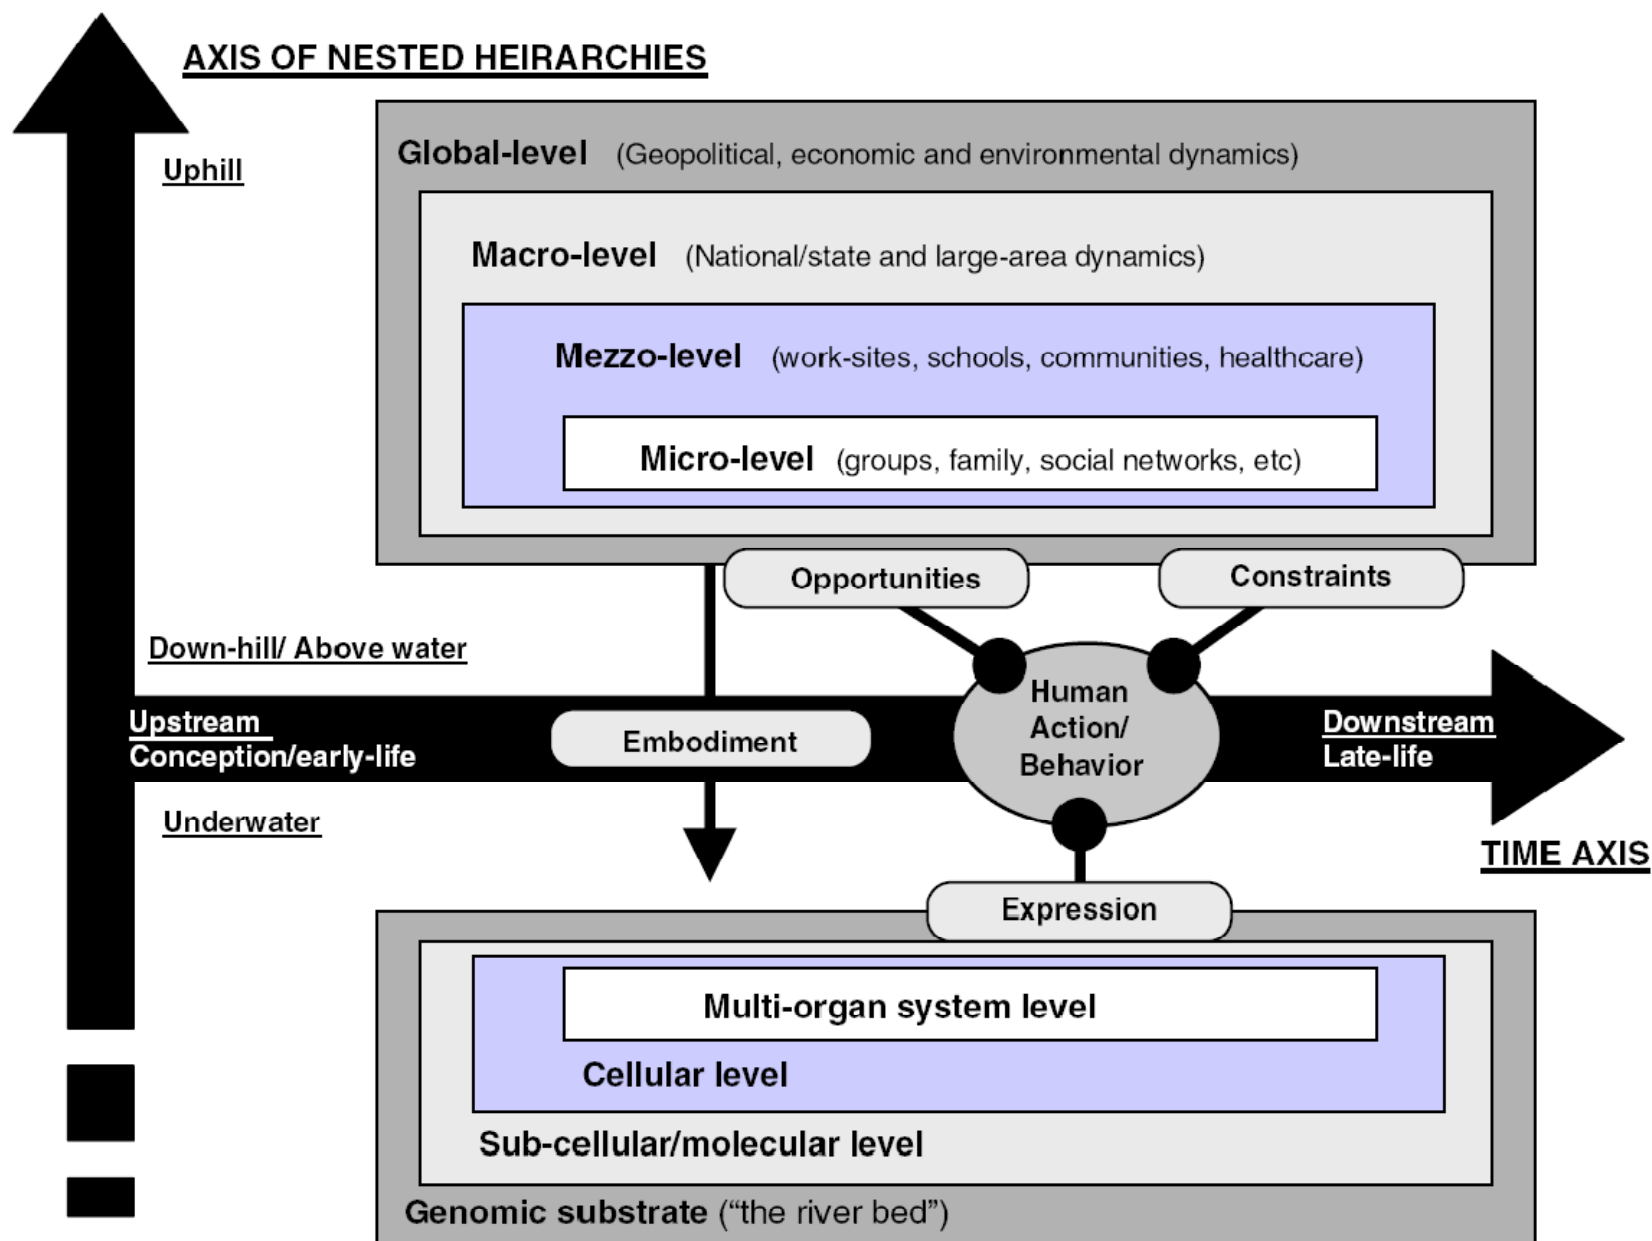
AXIS OF NESTED HEIRARCHIES

Uphill

Global-level (Geopolitical, economic and environmental dynamics)

Macro-level (National/state and large-area dynamics)

Mezzo-level (work-sites, schools, communities, healthcare)

Micro-level (groups, family, social networks, etc)

Opportunities

Constraints

Down-hill/ Above water

Upstream
Conception/early-life

Embodiment

Human Action/ Behavior

Downstream
Late-life

Underwater

TIME AXIS

Expression

Multi-organ system level

Cellular level

Sub-cellular/molecular level

Genomic substrate ("the river bed")